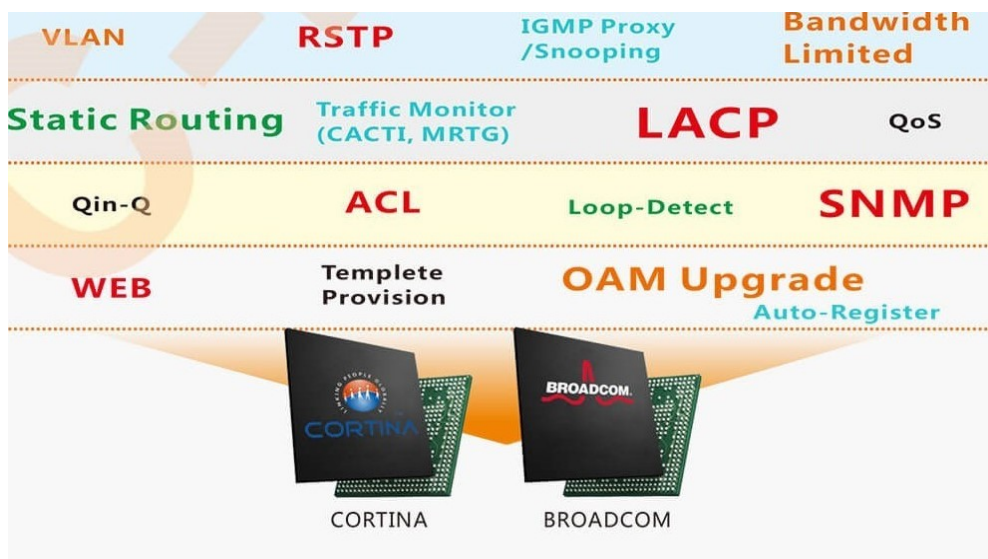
VLAN

RSTP

IGMP Proxy /Snooping

Bandwidth Limited

Static Routing

Traffic Monitor (CACTI, MRTG)

LACP

QoS

Qin-Q

ACL

Loop-Detect

SNMP

WEB

Templete Provision

OAM Upgrade

Auto-Register

LINKING PEOPLE GLOBALLY

CORTINA

BROADCOM

CORTINA

BROADCOM